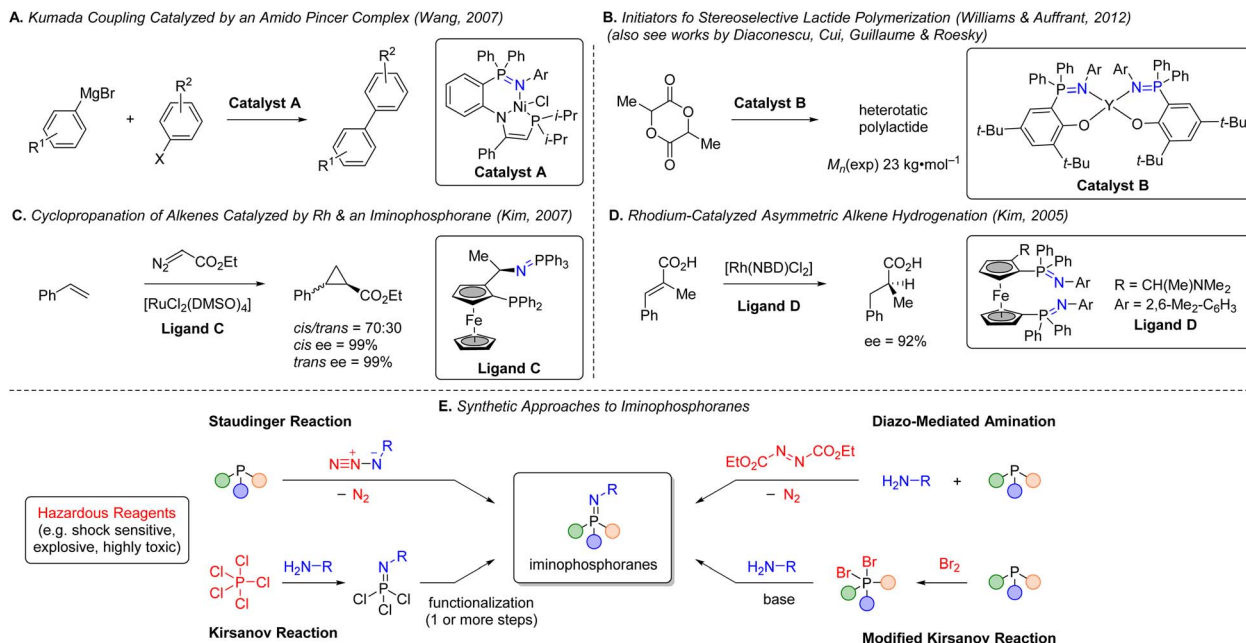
A. *Kumada Coupling Catalyzed by an Amido Pincer Complex (Wang, 2007)*

MgBr

$R^1$

+

$R^2$

X

**Catalyst A**

$R^2$

$R^1$

Ph Ph

P N Ar

Ni Cl

N P *i*-Pr

*i*-Pr

Ph

**Catalyst A**

B. *Initiators fo Stereoselective Lactide Polymerization (Williams & Auffrant, 2012)*
*(also see works by Diaconescu, Cui, Guillaume & Roesky)*

Me

O

O

O

O

Me

**Catalyst B**

heterotatic polylactide

$M_n$(exp) 23 kg•mol$^{-1}$

Ph Ph Ar Ar Ph Ph

P N Y N P

*t*-Bu O O *t*-Bu

*t*-Bu *t*-Bu

**Catalyst B**

C. *Cyclopropanation of Alkenes Catalyzed by Rh & an Iminophosphorane (Kim, 2007)*

Ph

$N_2$ $CO_2Et$

$[RuCl_2(DMSO)_4]$

**Ligand C**

Ph $CO_2Et$

*cis/trans* = 70:30
*cis* ee = 99%
*trans* ee = 99%

Me

N $PPh_3$

$PPh_2$

Fe

**Ligand C**

D. *Rhodium-Catalyzed Asymmetric Alkene Hydrogenation (Kim, 2005)*

$CO_2H$

Me

Ph

$[Rh(NBD)Cl_2]$

**Ligand D**

$CO_2H$

H

Me

Ph

ee = 92%

R Ph Ph

P N Ar

Fe

N Ar

P

Ph Ph

R = CH(Me)$NMe_2$
Ar = 2,6-$Me_2$-$C_6H_3$

**Ligand D**

E. *Synthetic Approaches to Iminophosphoranes*

**Staudinger Reaction**

P

$N \equiv \overset{+}{N} - \overset{-}{N}$ R

– $N_2$

Hazardous Reagents
(e.g. shock sensitive, explosive, highly toxic)

Cl Cl

Cl P Cl

Cl

$H_2N$–R

N R

Cl P Cl

Cl

functionalization
(1 or more steps)

**Kirsanov Reaction**

N R

P

iminophosphoranes

**Diazo-Mediated Amination**

$EtO_2C$ N N $CO_2Et$

– $N_2$

$H_2N$–R + P

$H_2N$–R

base

Br Br

P

$Br_2$

P

**Modified Kirsanov Reaction**